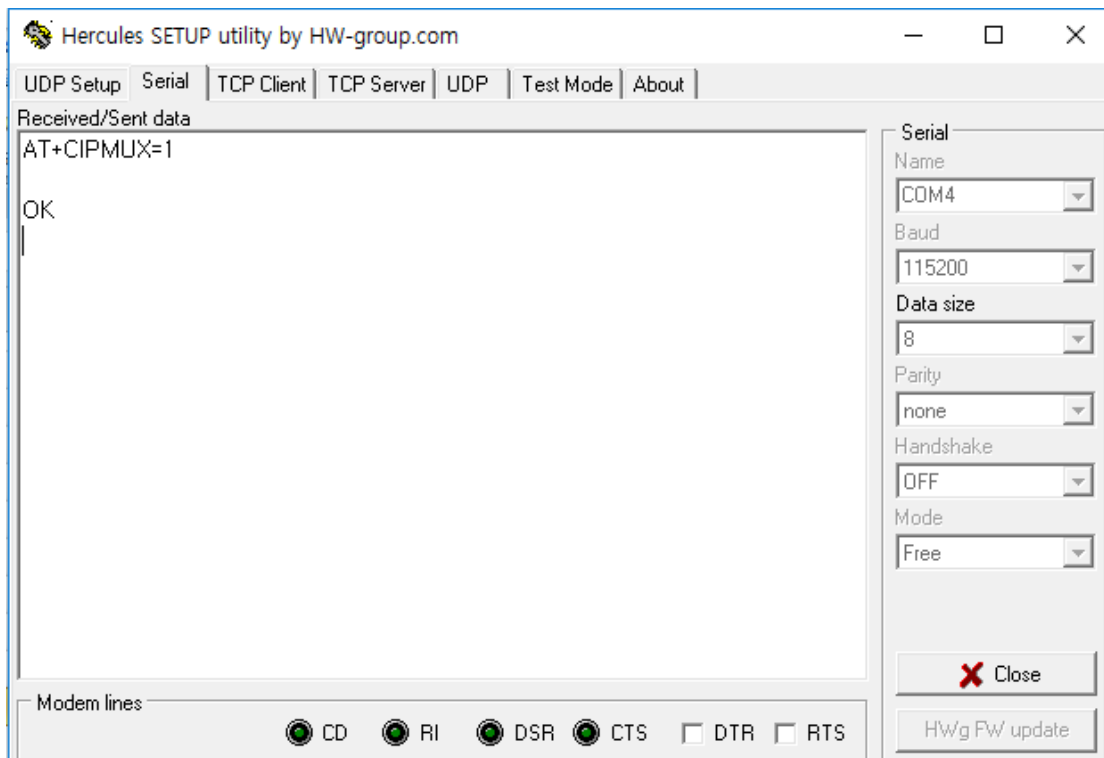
Hercules SETUP utility by HW-group.com

UDP Setup | Serial | TCP Client | TCP Server | UDP | Test Mode | About

Received/Sent data

AT+CIPMUX=1

OK

Serial
Name
COM4
Baud
115200
Data size
8
Parity
none
Handshake
OFF
Mode
Free

Close

HWg FW update

Modem lines
CD RI DSR CTS DTR RTS